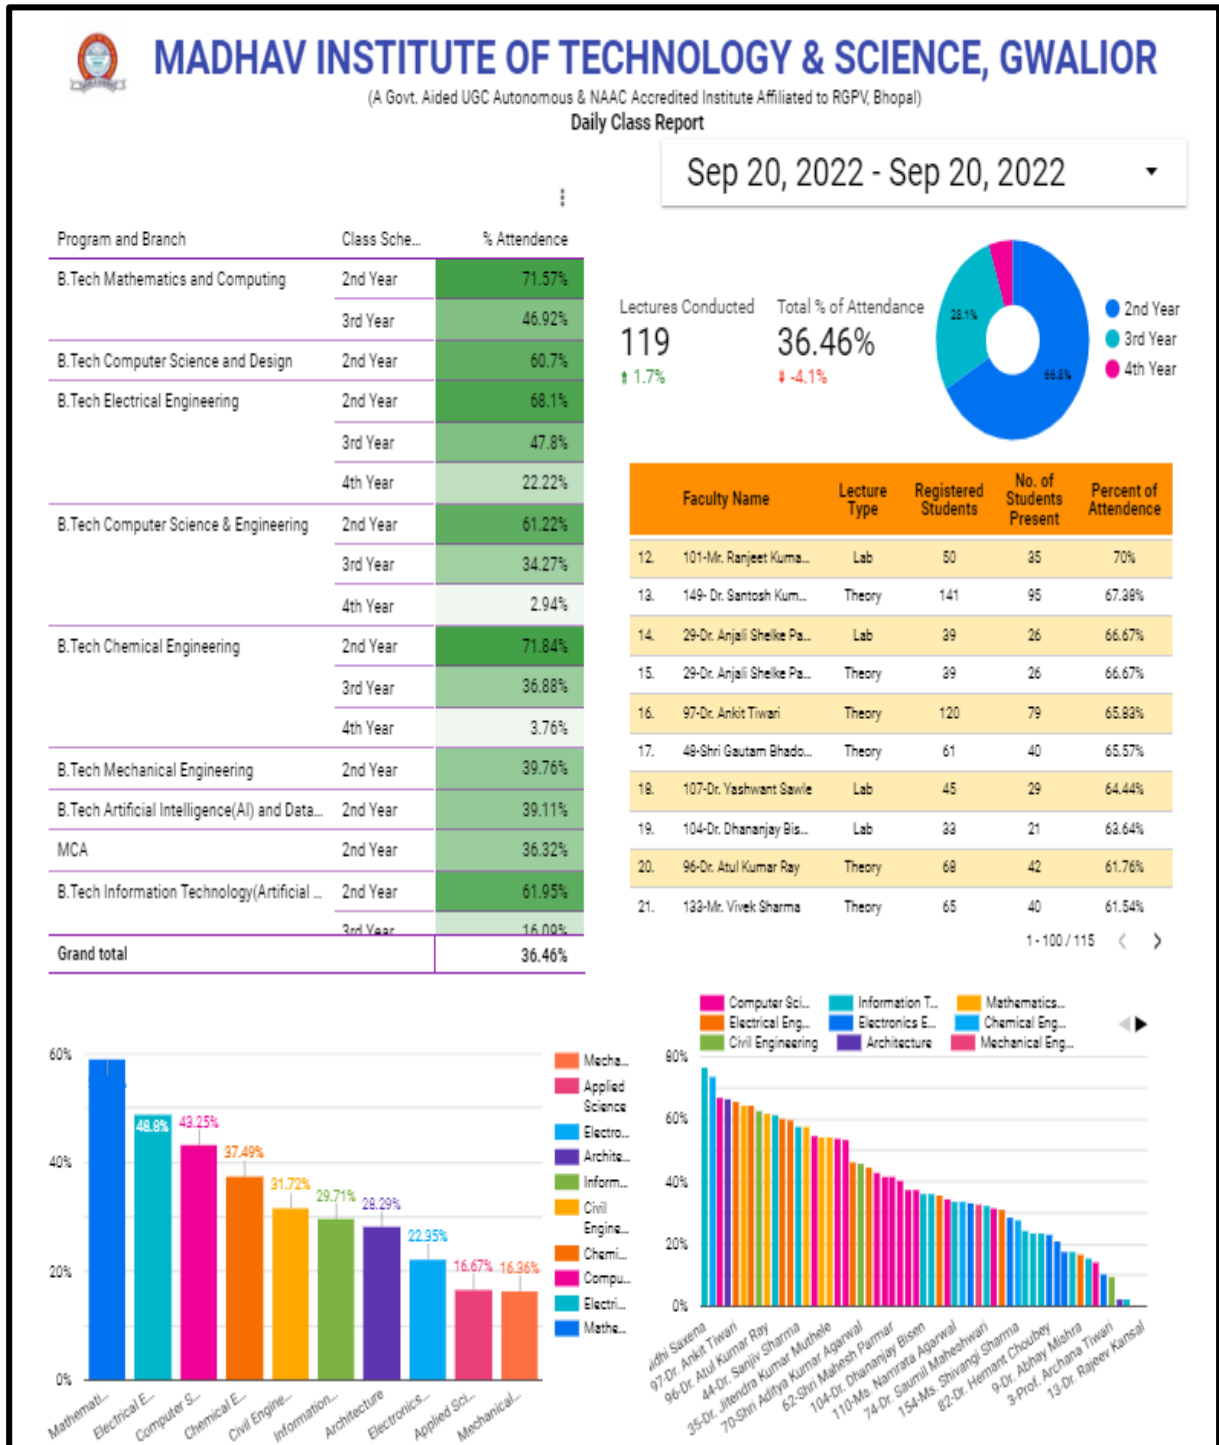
MADHAV INSTITUTE OF TECHNOLOGY & SCIENCE, GWALIOR

(A Govt. Aided UGC Autonomous & NAAC Accredited Institute Affiliated to RGPV, Bhopal)

Daily Class Report

Sep 20, 2022 - Sep 20, 2022

| Program and Branch | Class Sche... | % Attendence |
|---|---|---|
| B.Tech Mathematics and Computing | 2nd Year | 71.57% |
| | 3rd Year | 46.92% |
| B.Tech Computer Science and Design | 2nd Year | 60.7% |
| B.Tech Electrical Engineering | 2nd Year | 68.1% |
| | 3rd Year | 47.8% |
| | 4th Year | 22.22% |
| B.Tech Computer Science & Engineering | 2nd Year | 61.22% |
| | 3rd Year | 34.27% |
| | 4th Year | 2.94% |
| B.Tech Chemical Engineering | 2nd Year | 71.84% |
| | 3rd Year | 36.88% |
| | 4th Year | 3.76% |
| B.Tech Mechanical Engineering | 2nd Year | 39.76% |
| B.Tech Artificial Intelligence(AI) and Data... | 2nd Year | 39.11% |
| MCA | 2nd Year | 36.32% |
| B.Tech Information Technology(Artificial ... | 2nd Year | 61.95% |
| | 3rd Year | 16.09% |
| Grand total | | 36.46% |

Lectures Conducted
119
1.7%

Total % of Attendance
36.46%
-4.1%

28.1%
66.8%
2nd Year
3rd Year
4th Year

| | Faculty Name | Lecture Type | Registered Students | No. of Students Present | Percent of Attendence |
|---|---|---|---|---|---|
| 12. | 101-Mr. Ranjeet Kuma... | Lab | 50 | 35 | 70% |
| 13. | 149- Dr. Santosh Kum... | Theory | 141 | 95 | 67.38% |
| 14. | 29-Dr. Anjali Shelke Pa... | Lab | 39 | 26 | 66.67% |
| 15. | 29-Dr. Anjali Shelke Pa... | Theory | 39 | 26 | 66.67% |
| 16. | 97-Dr. Ankit Tiwari | Theory | 120 | 79 | 65.83% |
| 17. | 48-Shri Gautam Bhado... | Theory | 61 | 40 | 65.57% |
| 18. | 107-Dr. Yashwant Sawle | Lab | 45 | 29 | 64.44% |
| 19. | 104-Dr. Dhananjay Bis... | Lab | 33 | 21 | 63.64% |
| 20. | 96-Dr. Atul Kumar Ray | Theory | 68 | 42 | 61.76% |
| 21. | 133-Mr. Vivek Sharma | Theory | 65 | 40 | 61.54% |

1 - 100 / 115

60%
40%
20%
0%
48.8%
43.25%
37.49%
31.72%
29.71%
28.29%
22.35%
16.67%
16.36%
Mathemati... Electrical E... Computer S... Chemical E... Civil Engine... Information... Architecture Electronics... Applied Sci... Mechanical...

Mecha...
Applied Science
Electro...
Archite...
Inform...
Civil Engine...
Chemi...
Compu...
Electri...
Mathe...

Computer Sci... Information T... Mathematics...
Electrical Eng... Electronics E... Chemical Eng...
Civil Engineering Architecture Mechanical Eng...

80%
60%
40%
20%
0%
idhi Saxena
97-Dr. Ankit Tiwari
96-Dr. Atul Kumar Ray
44-Dr. Sanjiv Sharma
35-Dr. Jitendra Kumar Muthele
70-Shri Aditya Kumar Agarwal
62-Shri Mahesh Parmar
104-Dr. Dhananjay Bisen
110-Ms. Namrata Agarwal
74-Dr. Saumil Maheshwari
154-Ms. Shivangi Sharma
82-Dr. Hemant Choubey
9-Dr. Abhay Mishra
3-Prof. Archana Tiwari
13-Dr. Rajeev Kansal